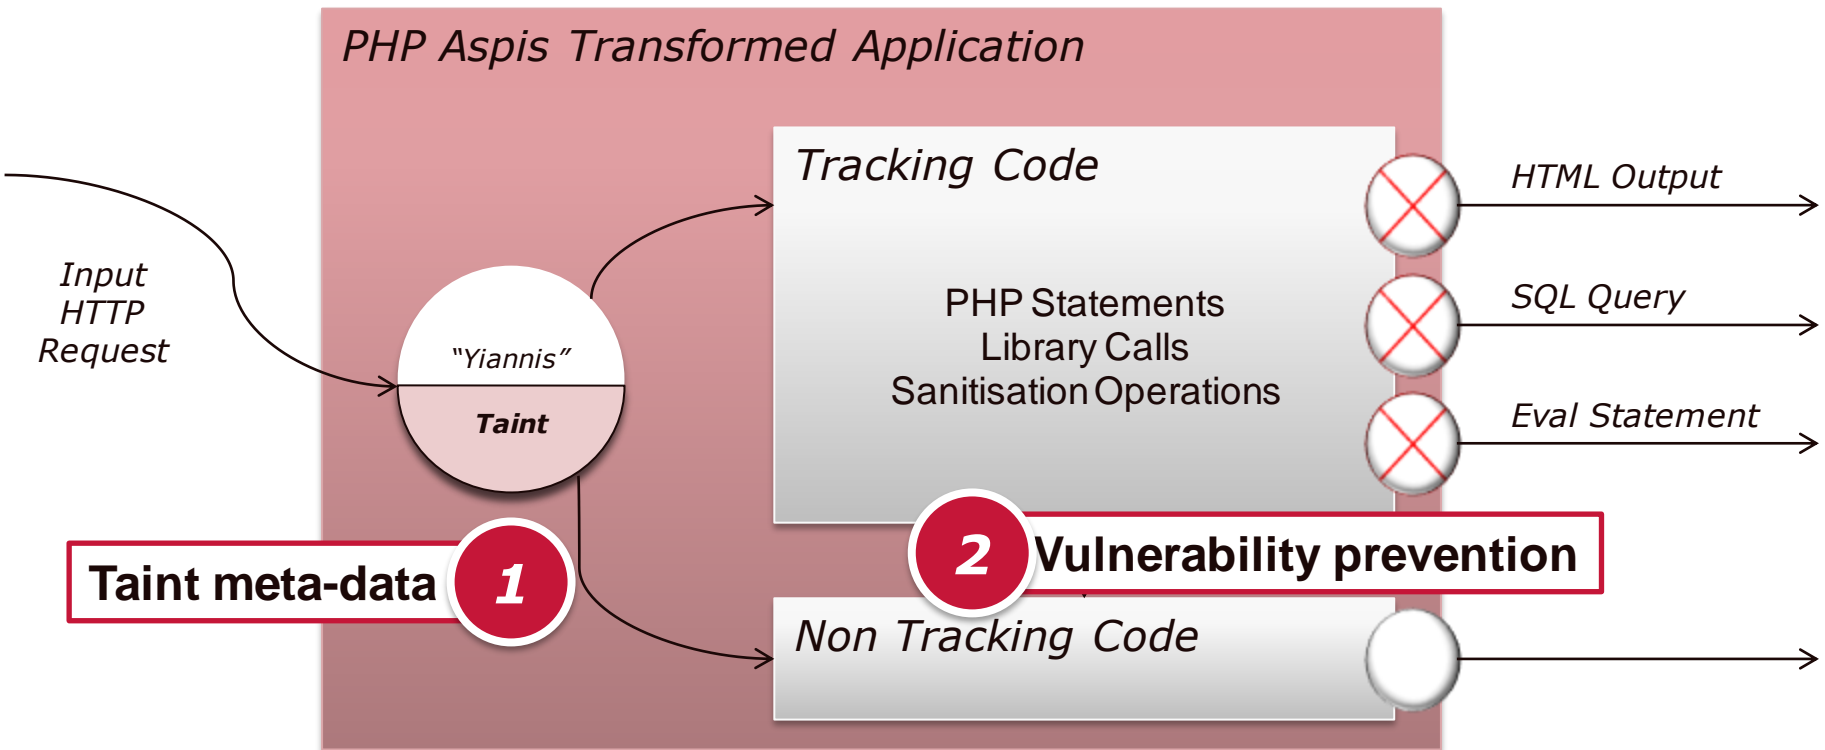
PHP Aspis Transformed Application

Input HTTP Request

"Yiannis"

Taint

Tracking Code

PHP Statements
Library Calls
Sanitisation Operations

HTML Output

SQL Query

Eval Statement

Taint meta-data

1

2

Vulnerability prevention

Non Tracking Code